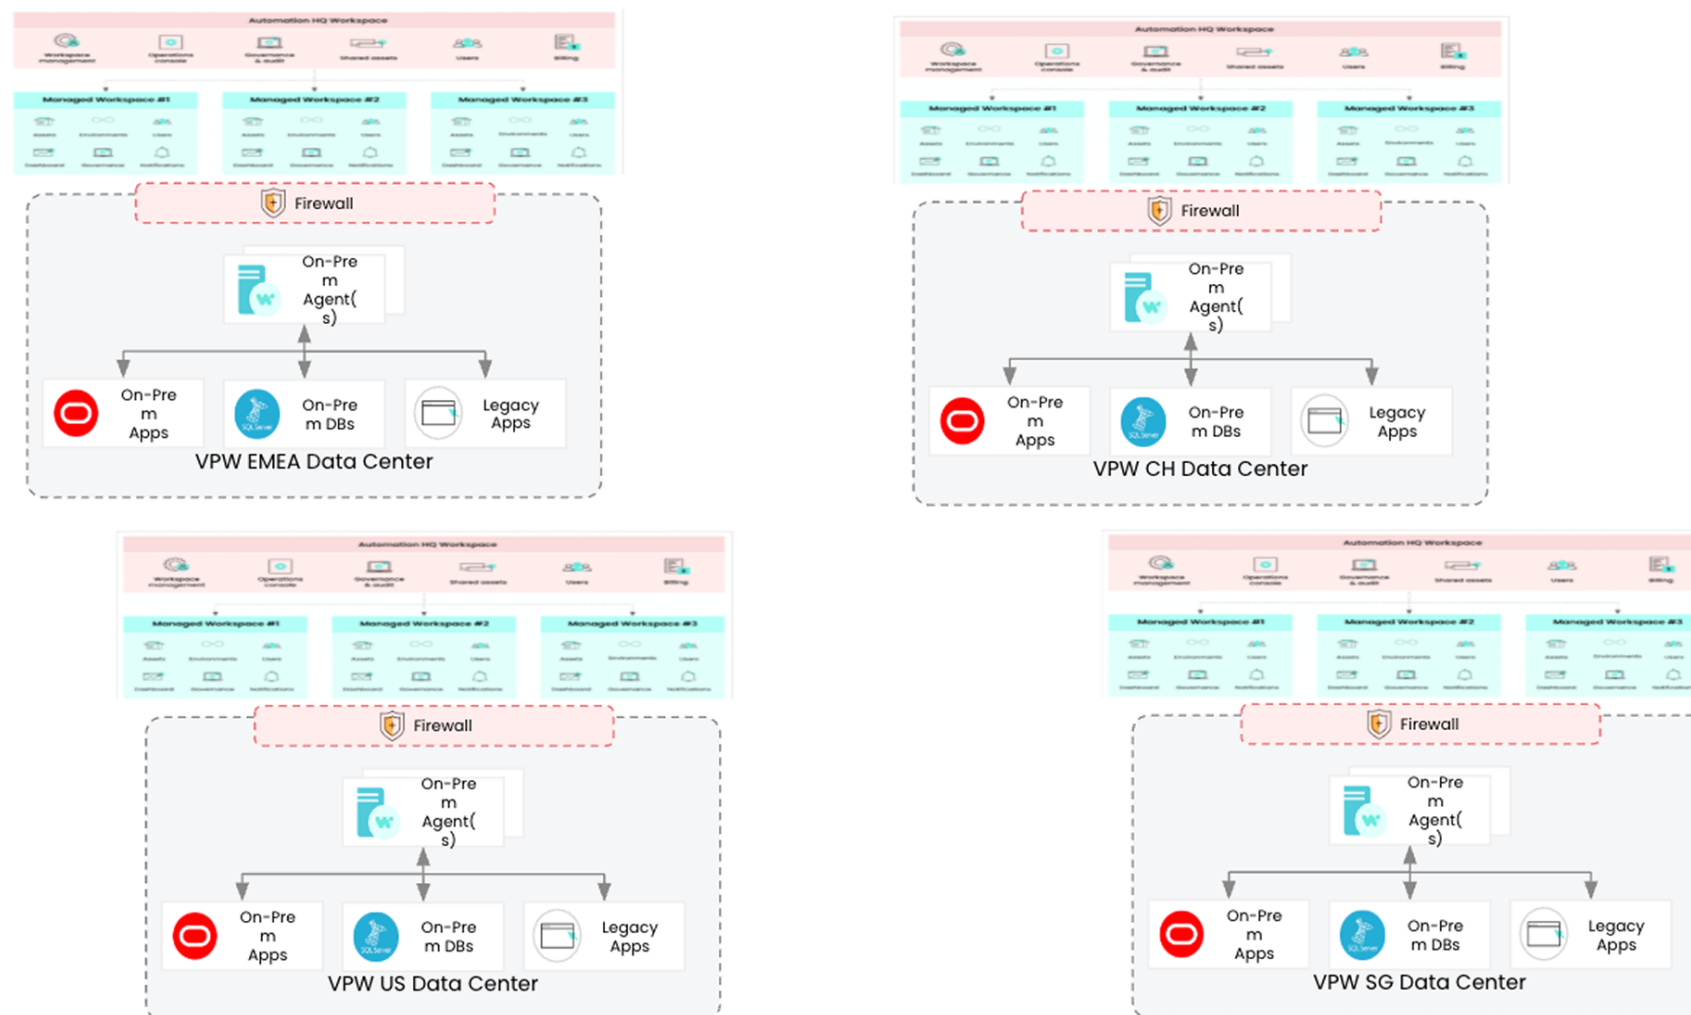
Automation HQ Workspace

Workspace management
Operations console
Governance & audit
Shared assets
Users
Billing

Managed Workspace #1
Assets
Environments
Users
Dashboard
Governance
Notifications

Managed Workspace #2
Assets
Environments
Users
Dashboard
Governance
Notifications

Managed Workspace #3
Assets
Environments
Users
Dashboard
Governance
Notifications

Firewall

On-Prem Agent(s)

On-Prem Apps
On-Prem DBs
Legacy Apps

VPW EMEA Data Center

Automation HQ Workspace

Workspace management
Operations console
Governance & audit
Shared assets
Users
Billing

Managed Workspace #1
Managed Workspace #2
Managed Workspace #3

Firewall

On-Prem Agent(s)

On-Prem Apps
On-Prem DBs
Legacy Apps

VPW CH Data Center

Automation HQ Workspace

Workspace management
Operations console
Governance & audit
Shared assets
Users
Billing

Managed Workspace #1
Managed Workspace #2
Managed Workspace #3

Firewall

On-Prem Agent(s)

On-Prem Apps
On-Prem DBs
Legacy Apps

VPW US Data Center

Automation HQ Workspace

Workspace management
Operations console
Governance & audit
Shared assets
Users
Billing

Managed Workspace #1
Managed Workspace #2
Managed Workspace #3

Firewall

On-Prem Agent(s)

On-Prem Apps
On-Prem DBs
Legacy Apps

VPW SG Data Center